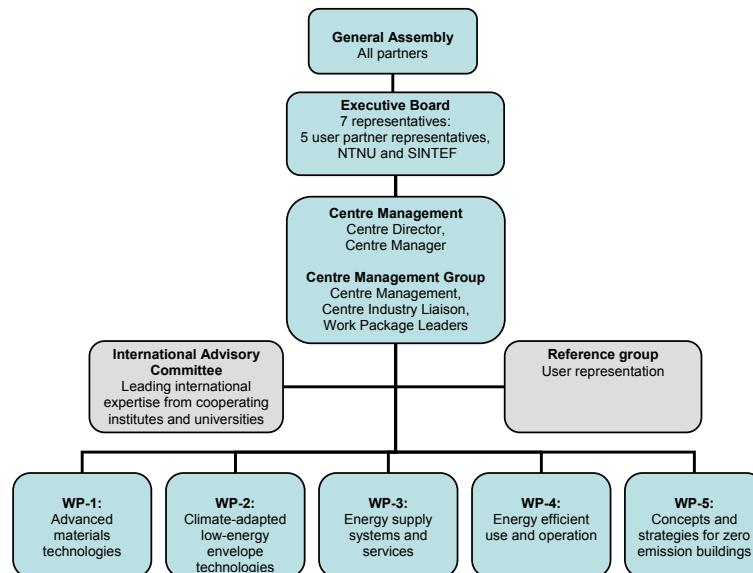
General Assembly
All partners

Executive Board
7 representatives:
5 user partner representatives,
NTNU and SINTEF

Centre Management
Centre Director,
Centre Manager

Centre Management Group
Centre Management,
Centre Industry Liaison,
Work Package Leaders

International Advisory Committee
Leading international expertise from cooperating institutes and universities

Reference group
User representation

WP-1:
Advanced materials technologies

WP-2:
Climate-adapted low-energy envelope technologies

WP-3:
Energy supply systems and services

WP-4:
Energy efficient use and operation

WP-5:
Concepts and strategies for zero emission buildings